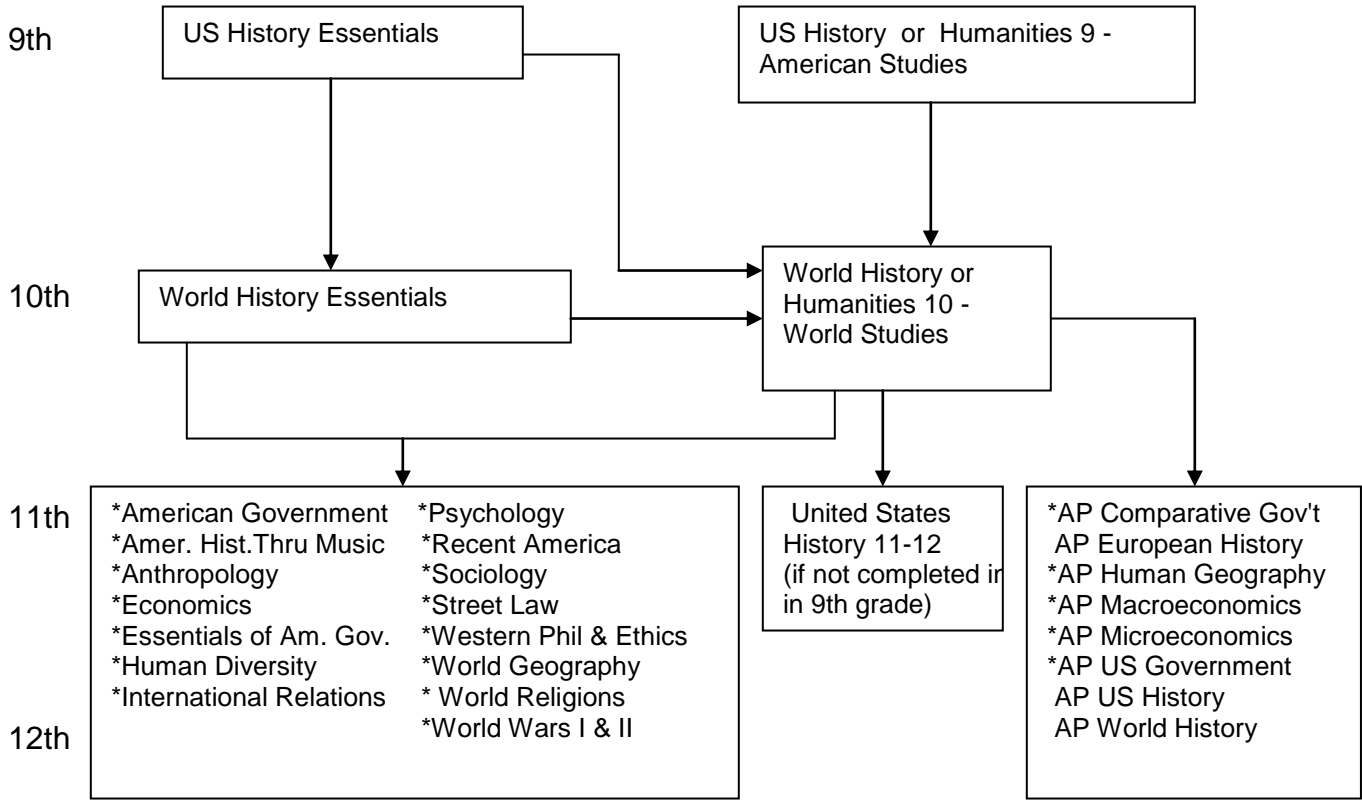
9th

US History Essentials

US History or Humanities 9 - American Studies

10th

World History Essentials

World History or Humanities 10 - World Studies

11th

12th

*American Government
*Amer. Hist.Thru Music
*Anthropology
*Economics
*Essentials of Am. Gov.
*Human Diversity
*International Relations

*Psychology
*Recent America
*Sociology
*Street Law
*Western Phil & Ethics
*World Geography
* World Religions
*World Wars I & II

United States History 11-12 (if not completed ir in 9th grade)

*AP Comparative Gov't
AP European History
*AP Human Geography
*AP Macroeconomics
*AP Microeconomics
*AP US Government
AP US History
AP World History